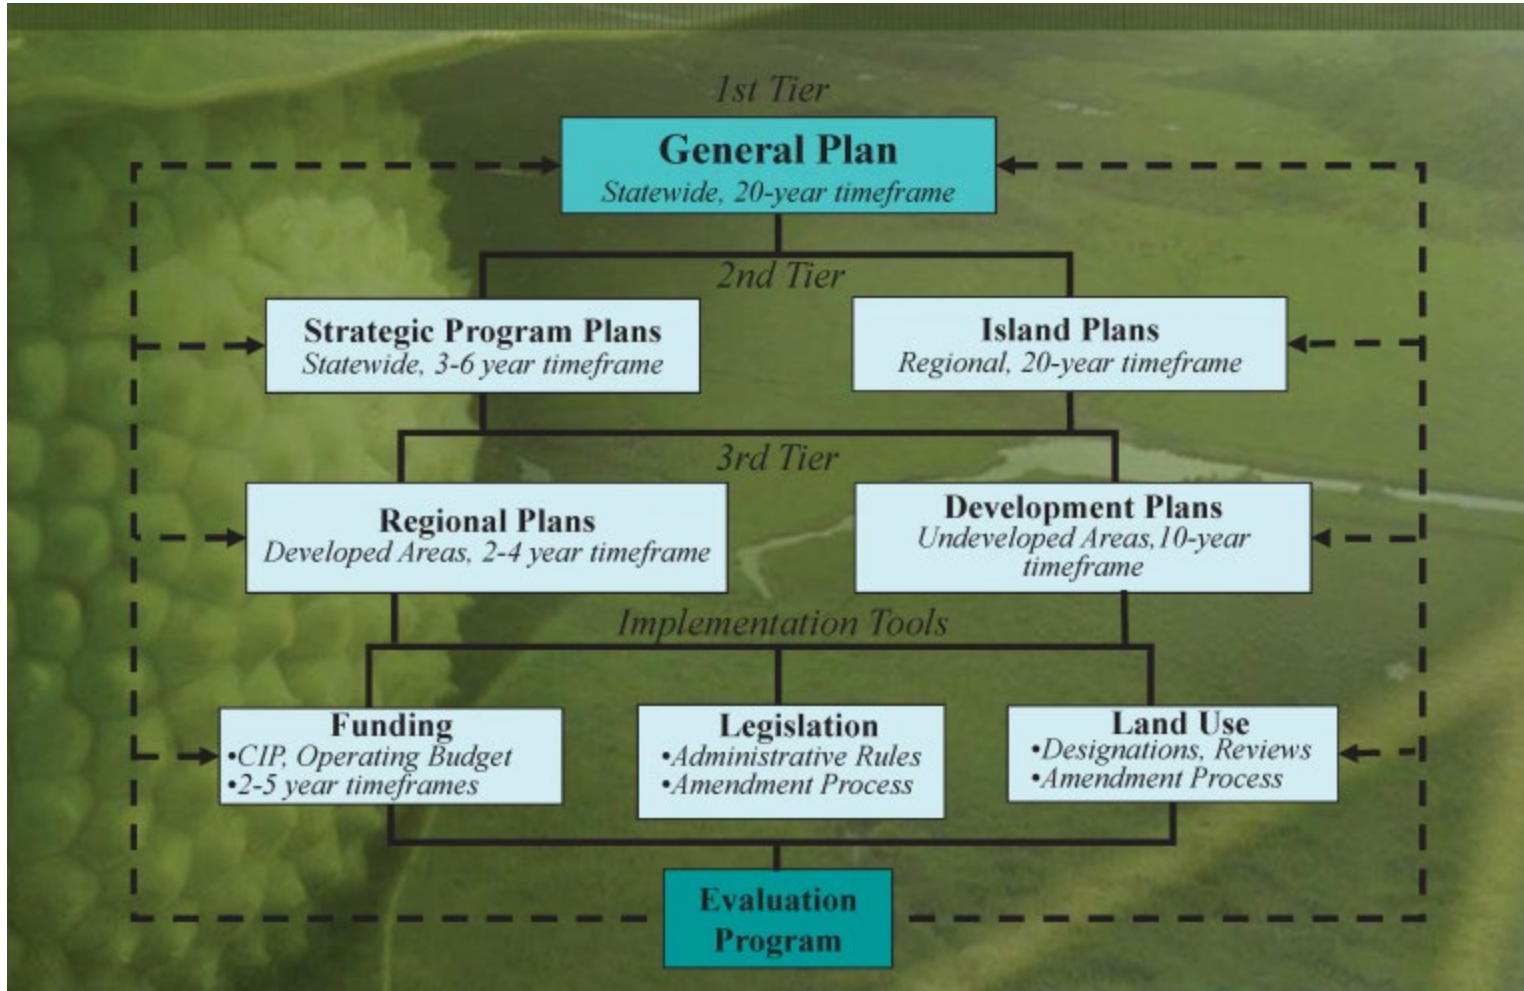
1st Tier

General Plan
Statewide, 20-year timeframe

2nd Tier

Strategic Program Plans
Statewide, 3-6 year timeframe

Island Plans
Regional, 20-year timeframe

3rd Tier

Regional Plans
Developed Areas, 2-4 year timeframe

Development Plans
Undeveloped Areas,10-year timeframe

Implementation Tools

Funding
•CIP, Operating Budget
•2-5 year timeframes

Legislation
•Administrative Rules
•Amendment Process

Land Use
•Designations, Reviews
•Amendment Process

Evaluation Program